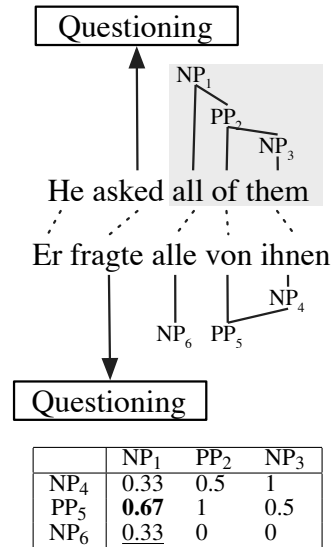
Questioning

$NP_1$
$PP_2$
$NP_3$

He asked all of them

Er fragte alle von ihnen

$NP_4$
$NP_6$
$PP_5$

Questioning

| | $NP_1$ | $PP_2$ | $NP_3$ |
|---|---|---|---|
| $NP_4$ | 0.33 | 0.5 | 1 |
| $PP_5$ | **0.67** | 1 | 0.5 |
| $NP_6$ | 0.33 | 0 | 0 |